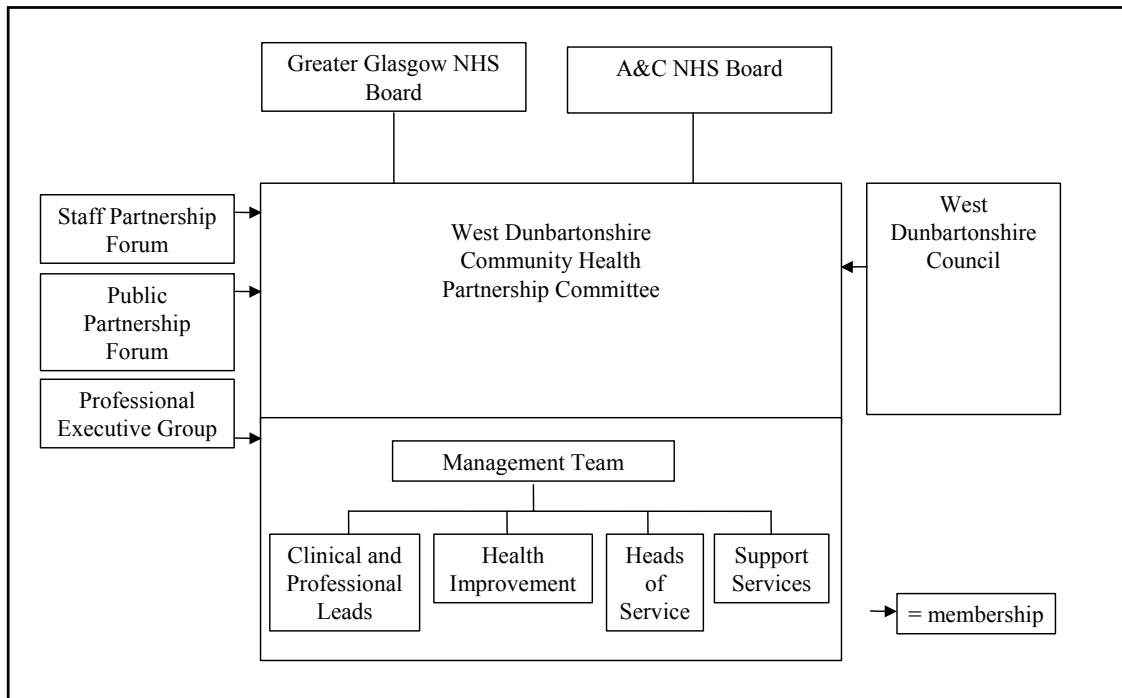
Greater Glasgow NHS Board

A&C NHS Board

Staff Partnership Forum

Public Partnership Forum

Professional Executive Group

West Dunbartonshire Community Health Partnership Committee

West Dunbartonshire Council

Management Team

Clinical and Professional Leads

Health Improvement

Heads of Service

Support Services

= membership